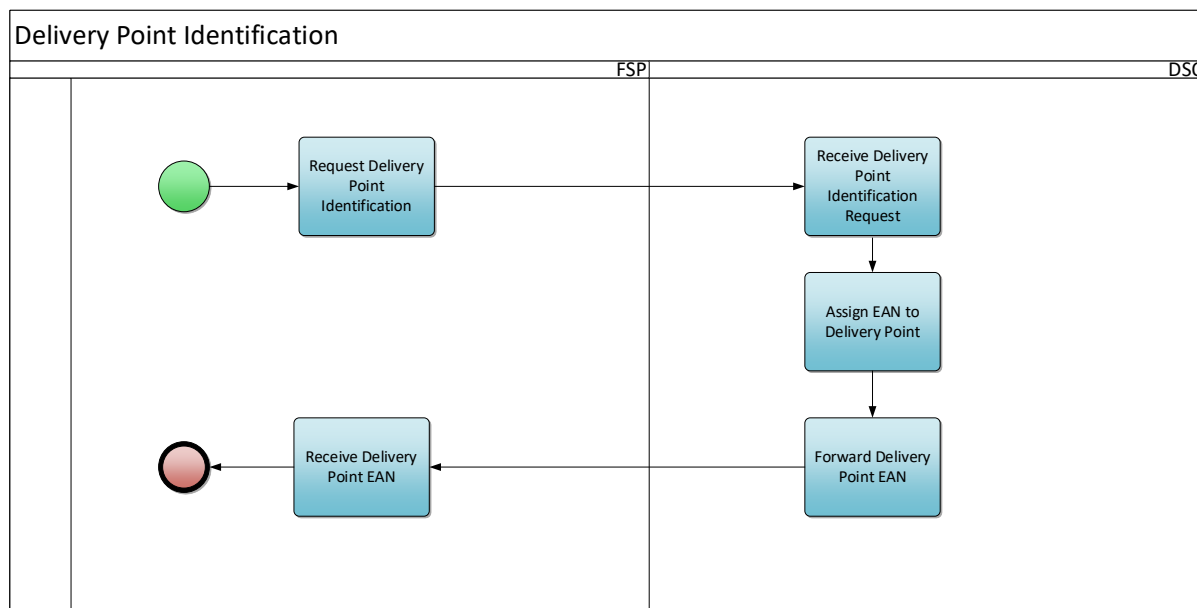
Delivery Point Identification

FSP

DSO

Request Delivery Point Identification

Receive Delivery Point Identification Request

Assign EAN to Delivery Point

Forward Delivery Point EAN

Receive Delivery Point EAN